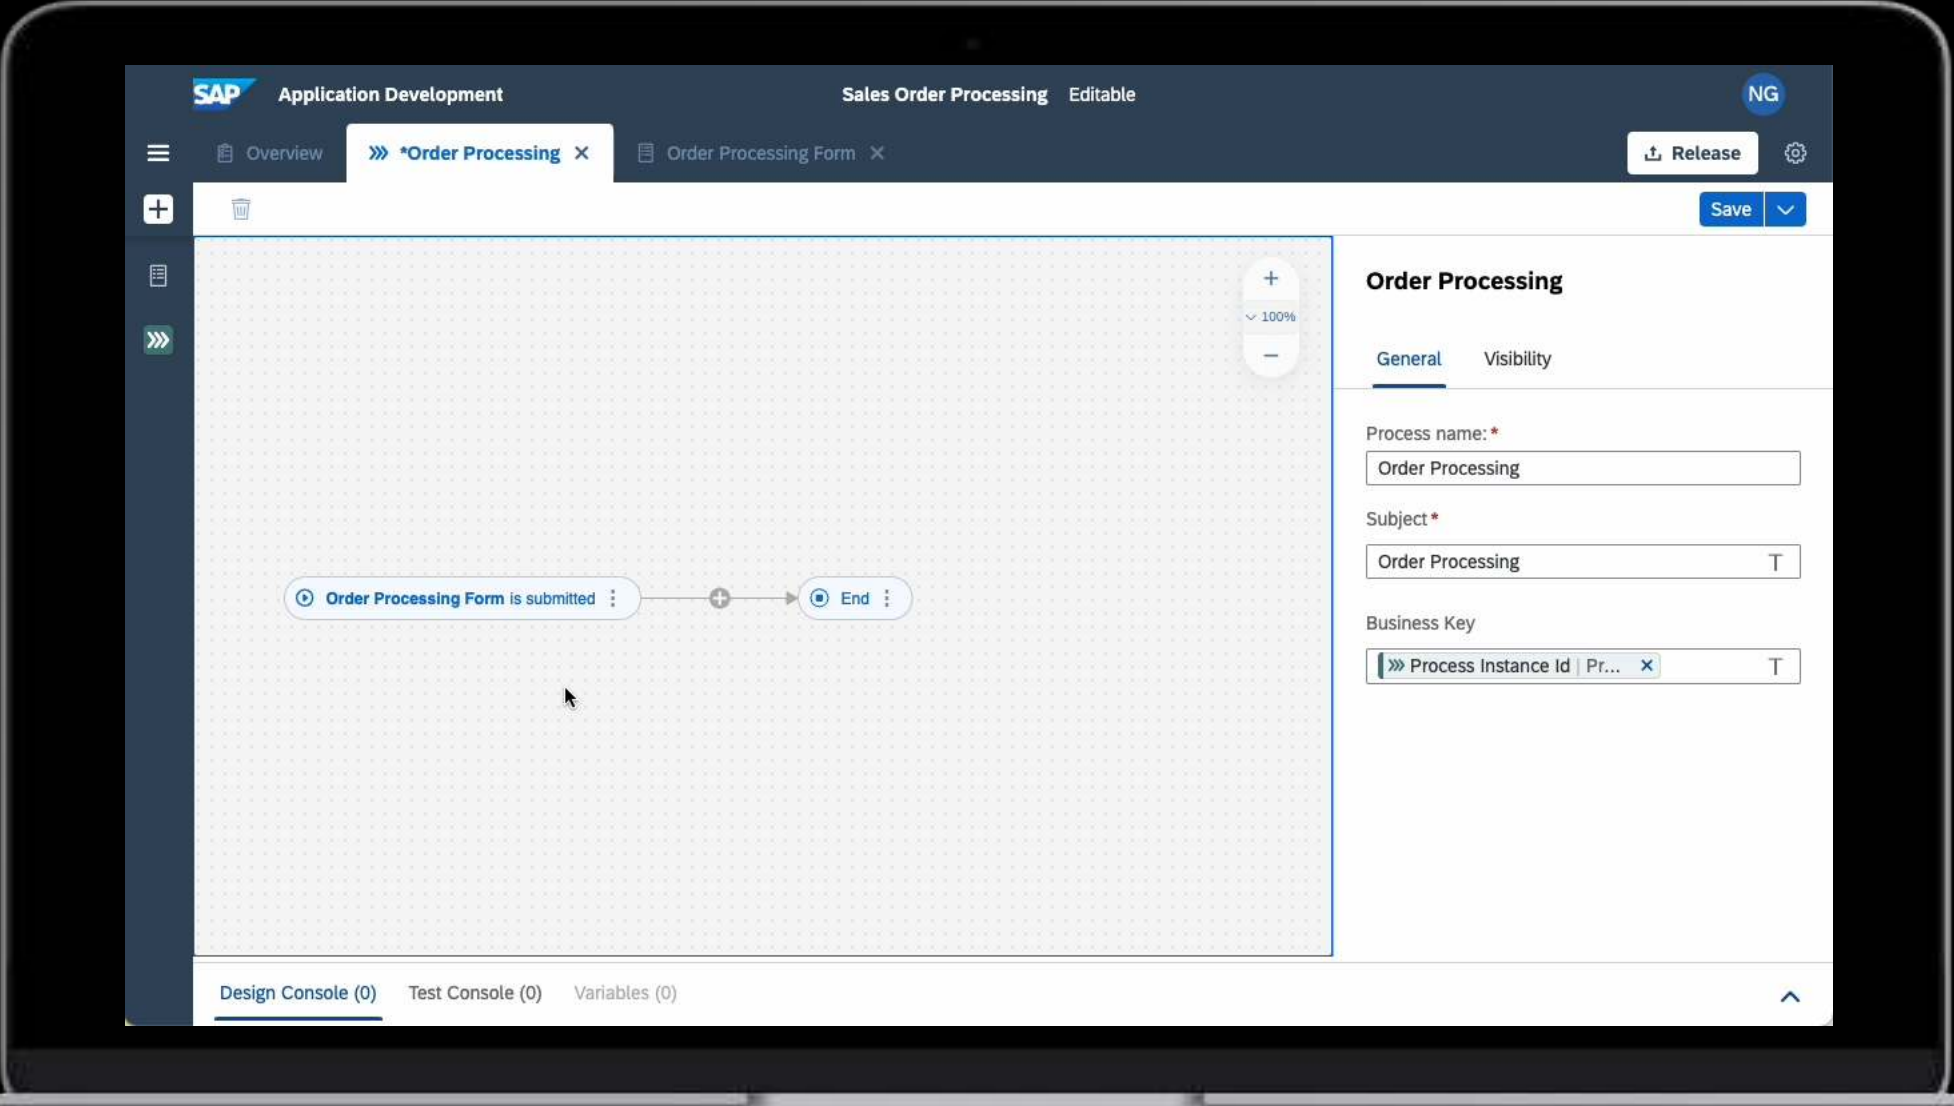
SAP Application Development

Sales Order Processing Editable

NG

Overview

*Order Processing

Order Processing Form

Release

Save

100%

Order Processing Form is submitted

End

Order Processing

General

Visibility

Process name: *

Order Processing

Subject *

Order Processing

Business Key

Process Instance Id | Pr...

Design Console (0)

Test Console (0)

Variables (0)